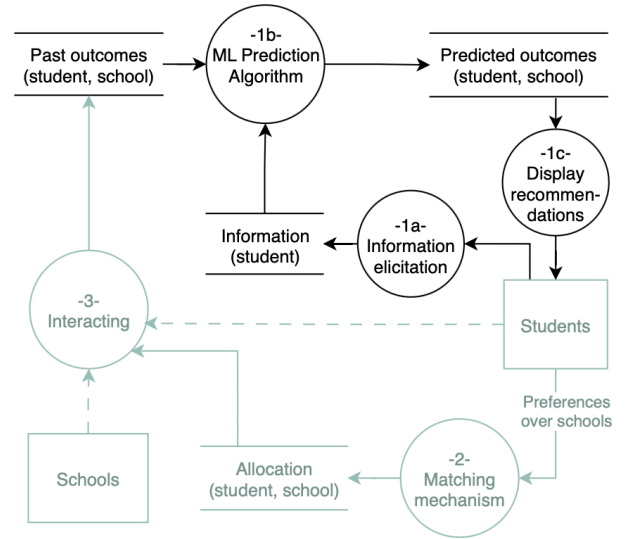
Past outcomes (student, school)

-1b-
ML Prediction Algorithm

Predicted outcomes (student, school)

-1c-
Display recommendations

Information (student)

-1a-
Information elicitation

-3-
Interacting

Students

Preferences over schools

Schools

Allocation (student, school)

-2-
Matching mechanism